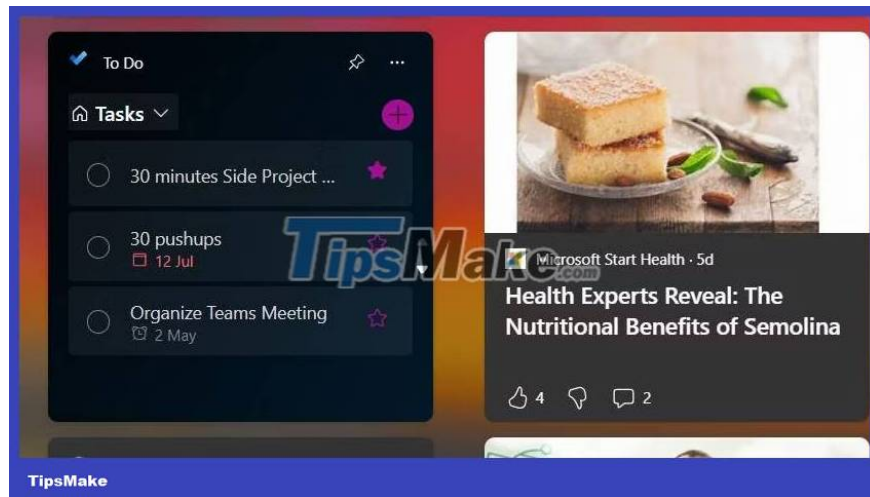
To Do

Tasks

30 minutes Side Project ...

30 pushups
12 Jul

Organize Teams Meeting
2 May

TipsMake.com

Microsoft Start Health · 5d

Health Experts Reveal: The Nutritional Benefits of Semolina

4 2

TipsMake